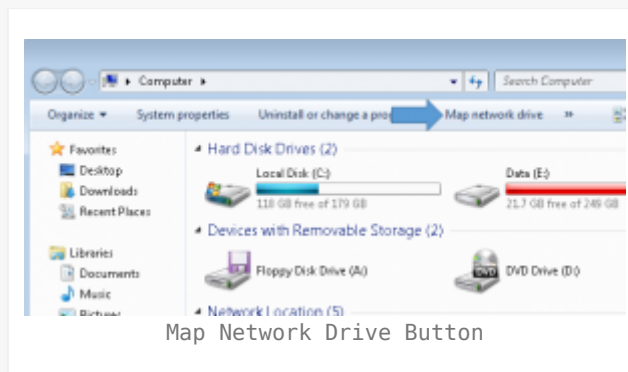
Computer ▸

Search Computer

Organize ▾ System properties Uninstall or change a pro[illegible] Map network drive »

Favorites
Desktop
Downloads
Recent Places

Libraries
Documents
Music
Pictures

Hard Disk Drives (2)

Local Disk (C:)
118 GB free of 179 GB

Data (E:)
21.7 GB free of 249 GB

Devices with Removable Storage (2)

Floppy Disk Drive (A:)

DVD Drive (D:)

Network Location (5)

Map Network Drive Button